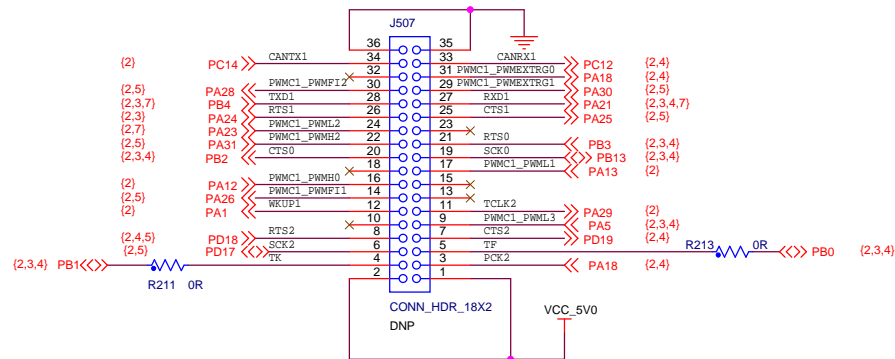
J507

36 35
34 33
32 31
30 29
28 27
26 25
24 23
22 21
20 19
18 17
16 15
14 13
12 11
10 9
8 7
6 5
4 3
2 1

{2} PC14 CANTX1
PWMC1_PWMFI2
{2,5} PA28 TXD1
{2,3,7} PB4 RTS1
{2,3} PA24 PWMC1_PWML2
{2,7} PA23 PWMC1_PWMH2
{2,5} PA31
{2,3,4} PB2 CTS0

{2} PWMC1_PWMH0
{2} PA12 PWMC1_PWMFI1
{2,5} PA26 WKUP1
{2} PA1

{2,4,5} PD18 RTS2
{2,5} PD17 SCK2
{2,3,4} PB1 TK
R211 0R

CANRX1 PC12 {2,4}
PWMC1_PWMEXTRG0 PA18 {2,4}
PWMC1_PWMEXTRG1 PA30 {2,5}
RXD1 PA21 {2,3,4,7}
CTS1 PA25 {2,5}
RTS0
SCK0 PB3 {2,3,4}
PWMC1_PWML1 PB13 {2,3,4}
PA13 {2}

TCLK2
PWMC1_PWML3 PA29 {2}
CTS2 PA5 {2,3,4}
PD19 {2,4}
TF
R213 0R PB0 {2,3,4}
PCK2 PA18 {2,4}

CONN_HDR_18X2
DNP
VCC_5V0